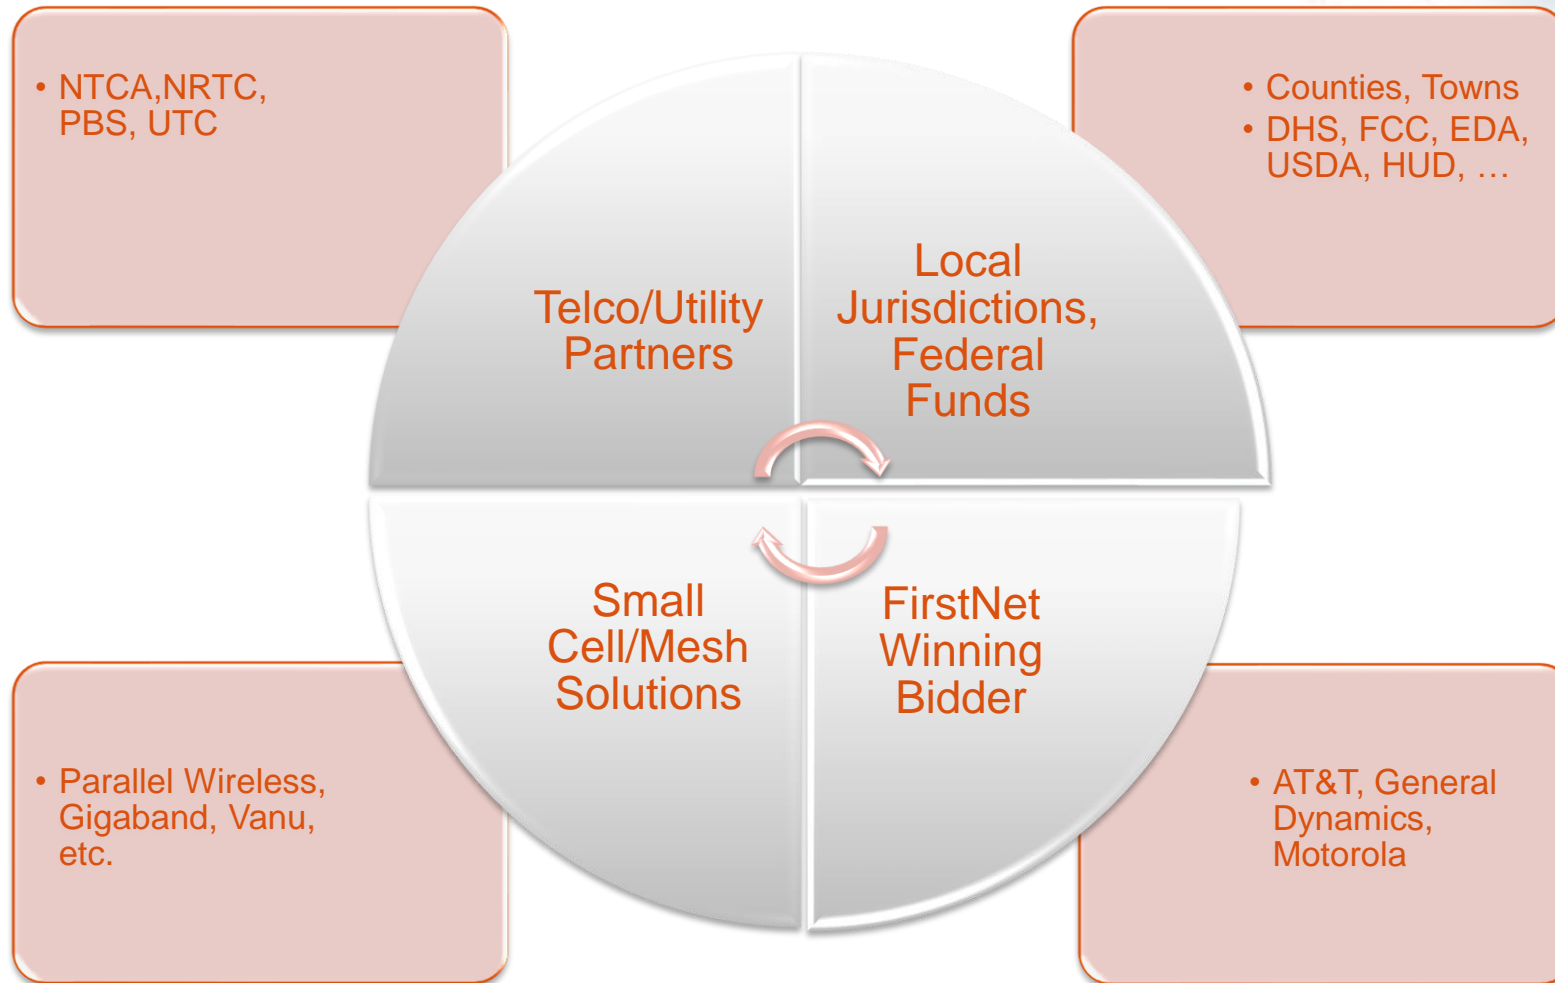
• NTCA,NRTC, PBS, UTC

• Counties, Towns
• DHS, FCC, EDA, USDA, HUD, …

Telco/Utility Partners

Local Jurisdictions, Federal Funds

Small Cell/Mesh Solutions

FirstNet Winning Bidder

• Parallel Wireless, Gigaband, Vanu, etc.

• AT&T, General Dynamics, Motorola